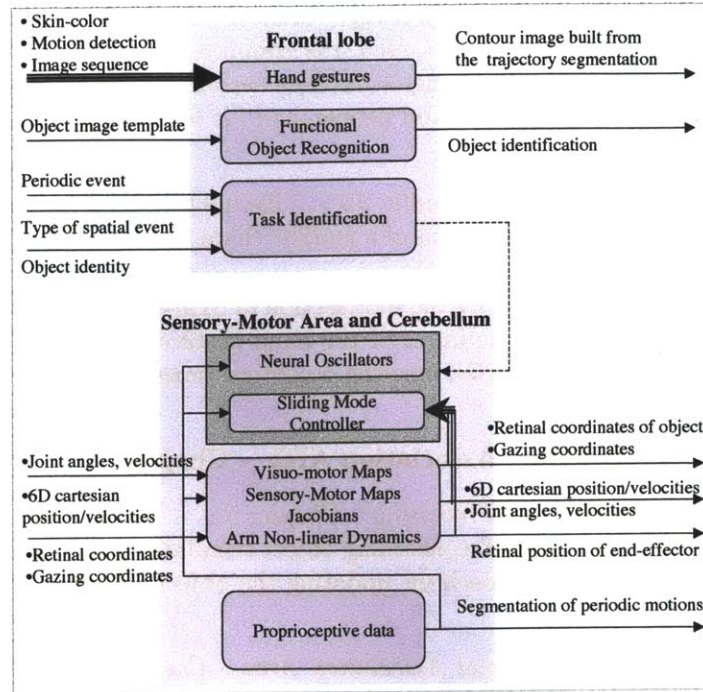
• Skin-color
• Motion detection
• Image sequence

Frontal lobe

Hand gestures

Contour image built from the trajectory segmentation

Object image template

Functional Object Recognition

Object identification

Periodic event

Type of spatial event

Task Identification

Object identity

Sensory-Motor Area and Cerebellum

Neural Oscillators

Sliding Mode Controller

•Retinal coordinates of object
•Gazing coordinates

•Joint angles, velocities

•6D cartesian position/velocities

Visuo-motor Maps
Sensory-Motor Maps
Jacobians
Arm Non-linear Dynamics

•6D cartesian position/velocities
•Joint angles, velocities

Retinal position of end-effector

•Retinal coordinates
•Gazing coordinates

Segmentation of periodic motions

Proprioceptive data